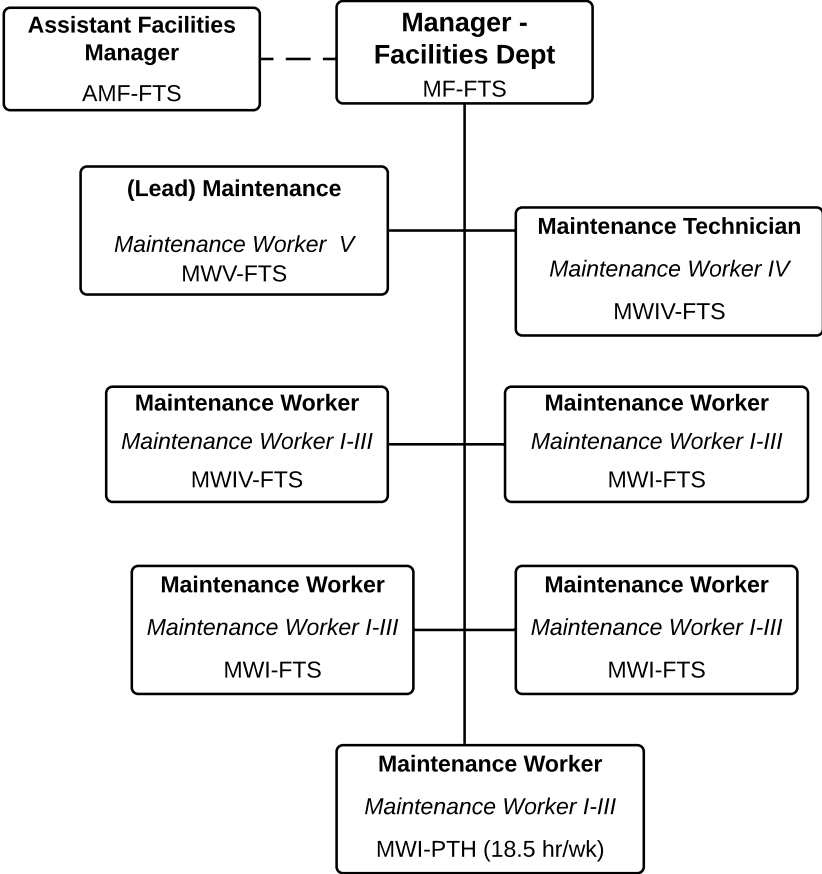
Assistant Facilities Manager
AMF-FTS

Manager - Facilities Dept
MF-FTS

(Lead) Maintenance
Maintenance Worker V
MWV-FTS

Maintenance Technician
Maintenance Worker IV
MWIV-FTS

Maintenance Worker
Maintenance Worker I-III
MWIV-FTS

Maintenance Worker
Maintenance Worker I-III
MWI-FTS

Maintenance Worker
Maintenance Worker I-III
MWI-FTS

Maintenance Worker
Maintenance Worker I-III
MWI-FTS

Maintenance Worker
Maintenance Worker I-III
MWI-PTH (18.5 hr/wk)